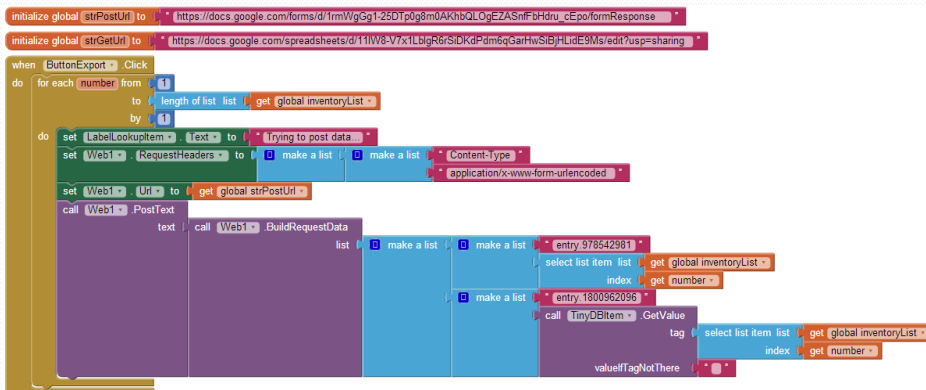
initialize global strPostUrl to " https://docs.google.com/forms/d/1rmWgGg1-25DTp0g8m0AKhbQLOgEZASnfFbHdru_cEpo/formResponse "

initialize global strGetUrl to " https://docs.google.com/spreadsheets/d/11lW8-V7x1LbIgR6rSIDKdPdm6qGarHwSiBjHLidE9Ms/edit?usp=sharing "

when ButtonExport .Click
do for each number from 1
to length of list list get global inventoryList
by 1
do set LabelLookupItem . Text to " Trying to post data... "
set Web1 . RequestHeaders to make a list make a list " Content-Type "
" application/x-www-form-urlencoded "
set Web1 . Url to get global strPostUrl
call Web1 .PostText
text call Web1 .BuildRequestData
list make a list make a list " entry.978542981 "
select list item list get global inventoryList
index get number
make a list " entry.1800962096 "
call TinyDBItem .GetValue
tag select list item list get global inventoryList
index get number
valueIfTagNotThere " "